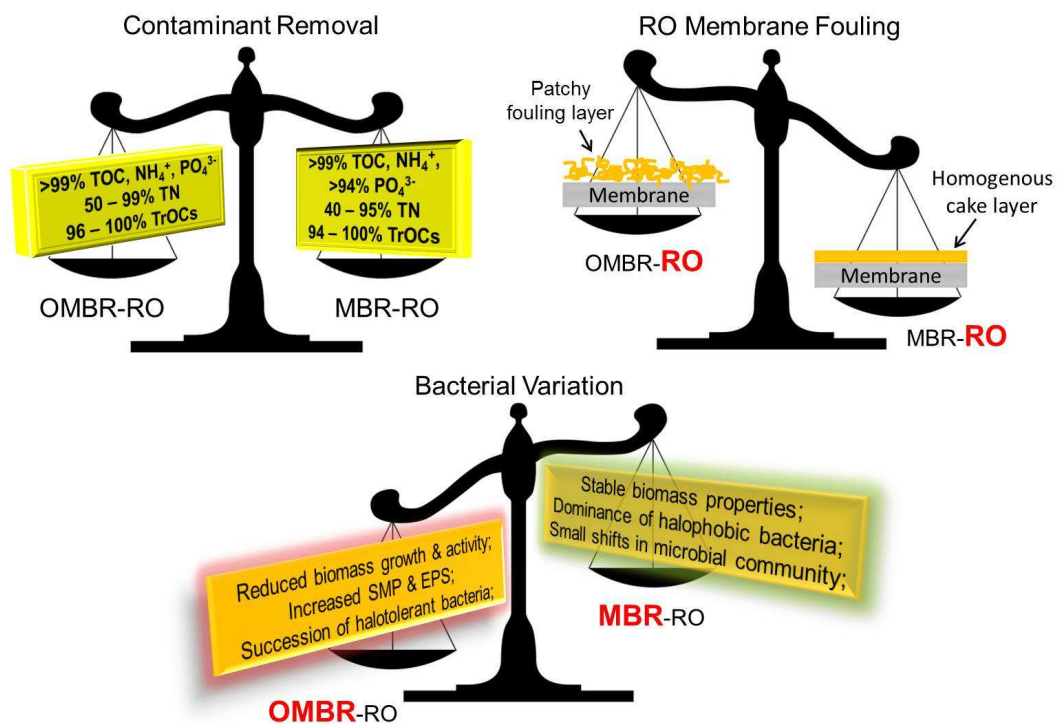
Contaminant Removal

>99% TOC, $NH_4^+$, $PO_4^{3-}$
50 – 99% TN
96 – 100% TrOCs

OMBR-RO

>99% TOC, $NH_4^+$,
>94% $PO_4^{3-}$
40 – 95% TN
94 – 100% TrOCs

MBR-RO

RO Membrane Fouling

Patchy fouling layer

Membrane

OMBR-RO

Homogenous cake layer

Membrane

MBR-RO

Bacterial Variation

Reduced biomass growth & activity;
Increased SMP & EPS;
Succession of halotolerant bacteria;

OMBR-RO

Stable biomass properties;
Dominance of halophobic bacteria;
Small shifts in microbial community;

MBR-RO